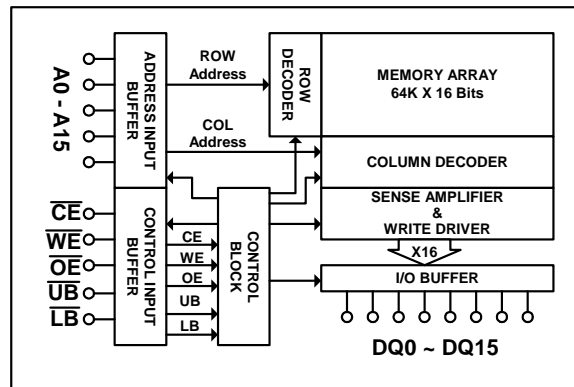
A0 - A15

ADDRESS INPUT BUFFER

ROW Address

ROW DECODER

MEMORY ARRAY 64K X 16 Bits

COL Address

COLUMN DECODER

$\overline{CE}$
$\overline{WE}$
$\overline{OE}$
$\overline{UB}$
$\overline{LB}$

CONTROL INPUT BUFFER

CE
WE
OE
UB
LB

CONTROL BLOCK

SENSE AMPLIFIER & WRITE DRIVER

X16

I/O BUFFER

DQ0 ~ DQ15